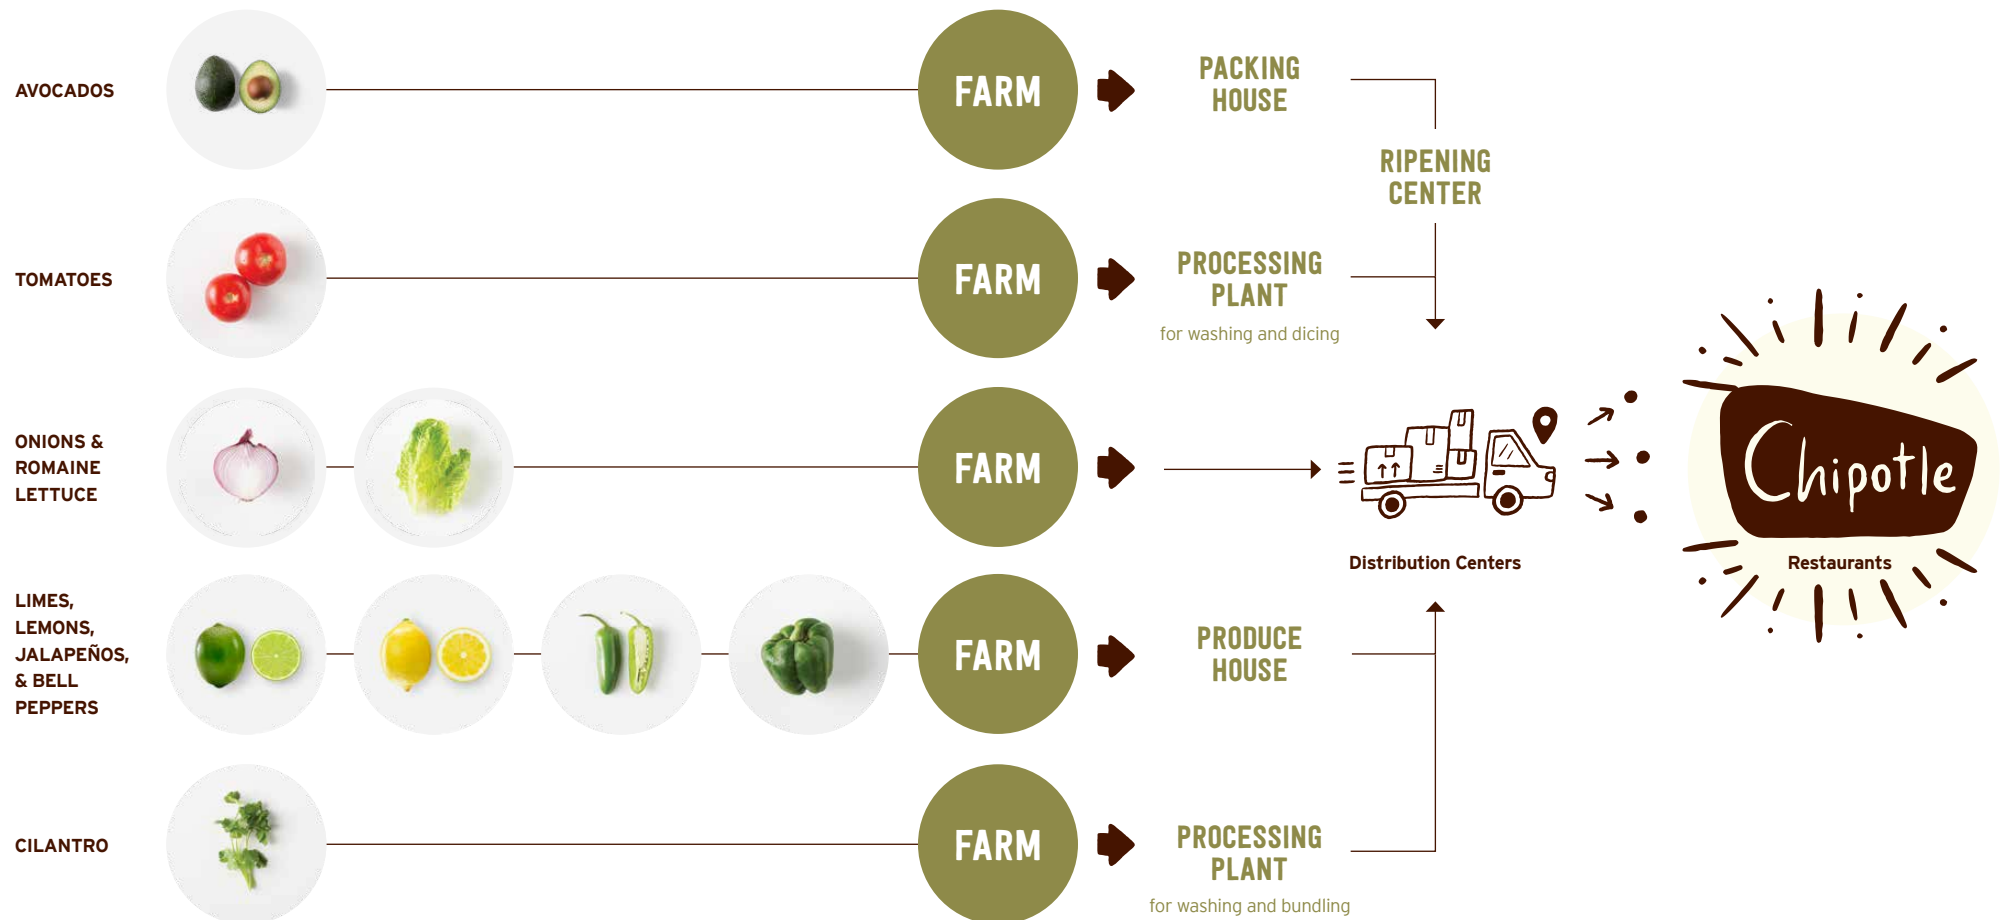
AVOCADOS

FARM

PACKING HOUSE

RIPENING CENTER

TOMATOES

FARM

PROCESSING PLANT

for washing and dicing

ONIONS & ROMAINE LETTUCE

FARM

Distribution Centers

Chipotle

Restaurants

LIMES, LEMONS, JALAPEÑOS, & BELL PEPPERS

FARM

PRODUCE HOUSE

CILANTRO

FARM

PROCESSING PLANT

for washing and bundling